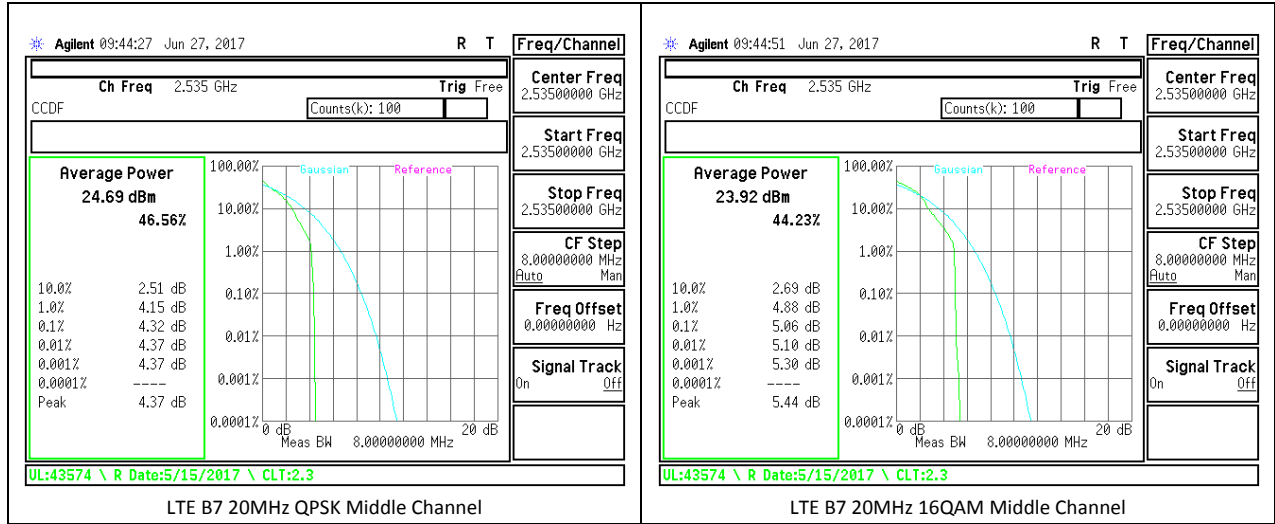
Agilent 09:44:27 Jun 27, 2017 R T

Freq/Channel

Ch Freq 2.535 GHz Trig Free

CCDF Counts(k): 100

Center Freq 2.53500000 GHz

Start Freq 2.53500000 GHz

Stop Freq 2.53500000 GHz

CF Step 8.00000000 MHz Auto Man

Freq Offset 0.00000000 Hz

Signal Track On Off

Average Power
24.69 dBm
46.56%

| | |
|---|---|
| 10.0% | 2.51 dB |
| 1.0% | 4.15 dB |
| 0.1% | 4.32 dB |
| 0.01% | 4.37 dB |
| 0.001% | 4.37 dB |
| 0.0001% | ---- |
| Peak | 4.37 dB |

100.00% Gaussian Reference
10.00%
1.00%
0.10%
0.01%
0.001%
0.0001%
0 dB 20 dB
Meas BW 8.00000000 MHz

UL:43574 \ R Date:5/15/2017 \ CLT:2.3

LTE B7 20MHz QPSK Middle Channel

Agilent 09:44:51 Jun 27, 2017 R T

Freq/Channel

Ch Freq 2.535 GHz Trig Free

CCDF Counts(k): 100

Center Freq 2.53500000 GHz

Start Freq 2.53500000 GHz

Stop Freq 2.53500000 GHz

CF Step 8.00000000 MHz Auto Man

Freq Offset 0.00000000 Hz

Signal Track On Off

Average Power
23.92 dBm
44.23%

| | |
|---|---|
| 10.0% | 2.69 dB |
| 1.0% | 4.88 dB |
| 0.1% | 5.06 dB |
| 0.01% | 5.10 dB |
| 0.001% | 5.30 dB |
| 0.0001% | ---- |
| Peak | 5.44 dB |

100.00% Gaussian Reference
10.00%
1.00%
0.10%
0.01%
0.001%
0.0001%
0 dB 20 dB
Meas BW 8.00000000 MHz

UL:43574 \ R Date:5/15/2017 \ CLT:2.3

LTE B7 20MHz 16QAM Middle Channel